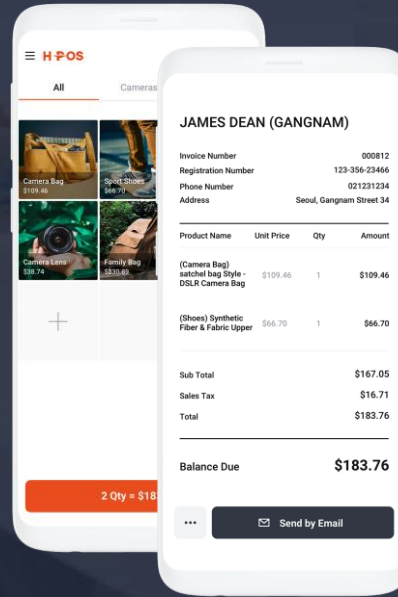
H POS

All
Cameras

Camera Bag
$109.46

Sport Shoes
$66.70

Camera Lens
$38.74

Family Bag
$330.89

2 Qty = $18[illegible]

JAMES DEAN (GANGNAM)

Invoice Number 000812
Registration Number 123-356-23466
Phone Number 021231234
Address Seoul, Gangnam Street 34

| Product Name | Unit Price | Qty | Amount |
|---|---|---|---|
| (Camera Bag) satchel bag Style - DSLR Camera Bag | $109.46 | 1 | $109.46 |
| (Shoes) Synthetic Fiber & Fabric Upper | $66.70 | 1 | $66.70 |

Sub Total $167.05
Sales Tax $16.71
Total $183.76

Balance Due $183.76

...
Send by Email